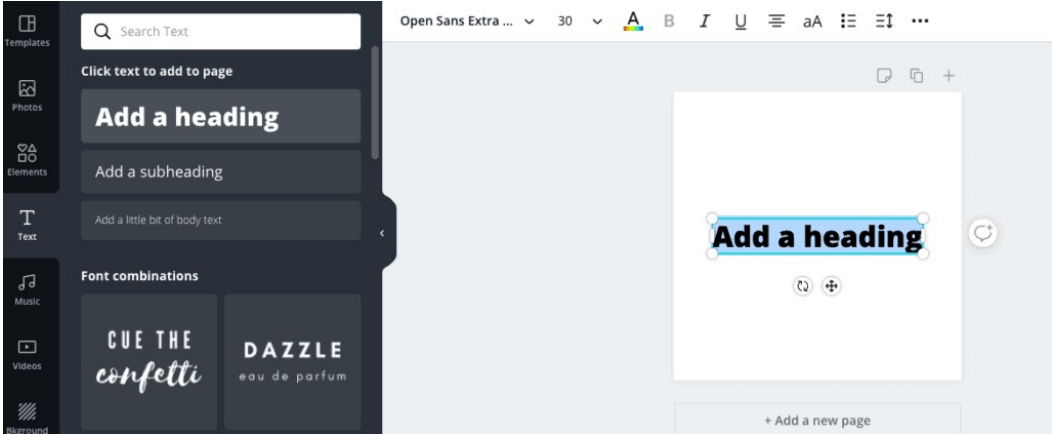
Templates

Photos

Elements

Text

Music

Videos

Bkground

Search Text

Click text to add to page

Add a heading

Add a subheading

Add a little bit of body text

Font combinations

CUE THE confetti

DAZZLE eau de parfum

Open Sans Extra ... 30 A B I U aA

Add a heading

+ Add a new page